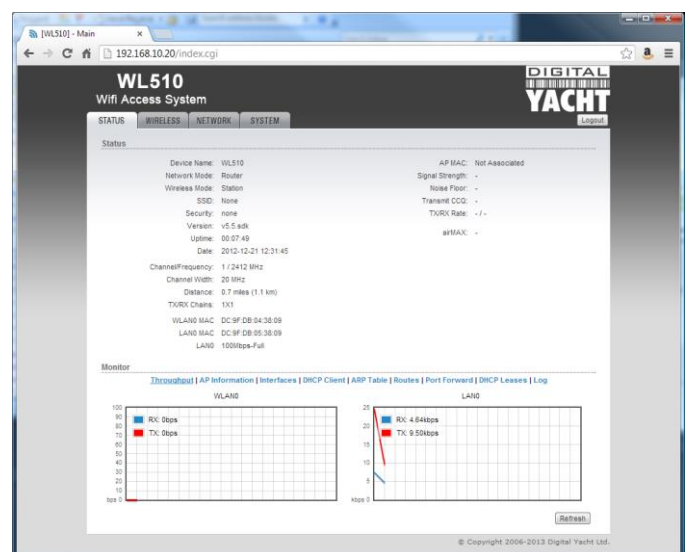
[WL510] - Main ×

192.168.10.20/index.cgi

WL510
Wifi Access System

DIGITAL YACHT

STATUS WIRELESS NETWORK SYSTEM

Logout

Status

Device Name: WL510
Network Mode: Router
Wireless Mode: Station
SSID: None
Security: none
Version: v5.5.sdk
Uptime: 00:07:49
Date: 2012-12-21 12:31:45

Channel/Frequency: 1 / 2412 MHz
Channel Width: 20 MHz
Distance: 0.7 miles (1.1 km)
TX/RX Chains: 1X1

WLAN0 MAC: DC:9F:DB:04:38:09
LAN0 MAC: DC:9F:DB:05:38:09
LAN0: 100Mbps-Full

AP MAC: Not Associated
Signal Strength: -
Noise Floor: -
Transmit CCQ: -
TX/RX Rate: - / -

airMAX: -

Monitor

Throughput | AP Information | Interfaces | DHCP Client | ARP Table | Routes | Port Forward | DHCP Leases | Log

WLAN0

100
90
80
70
60
50
40
30
20
10
bps 0

RX: 0bps
TX: 0bps

LAN0

25
20
15
10
5
kbps 0

RX: 4.84kbps
TX: 9.50kbps

Refresh

© Copyright 2006-2013 Digital Yacht Ltd.